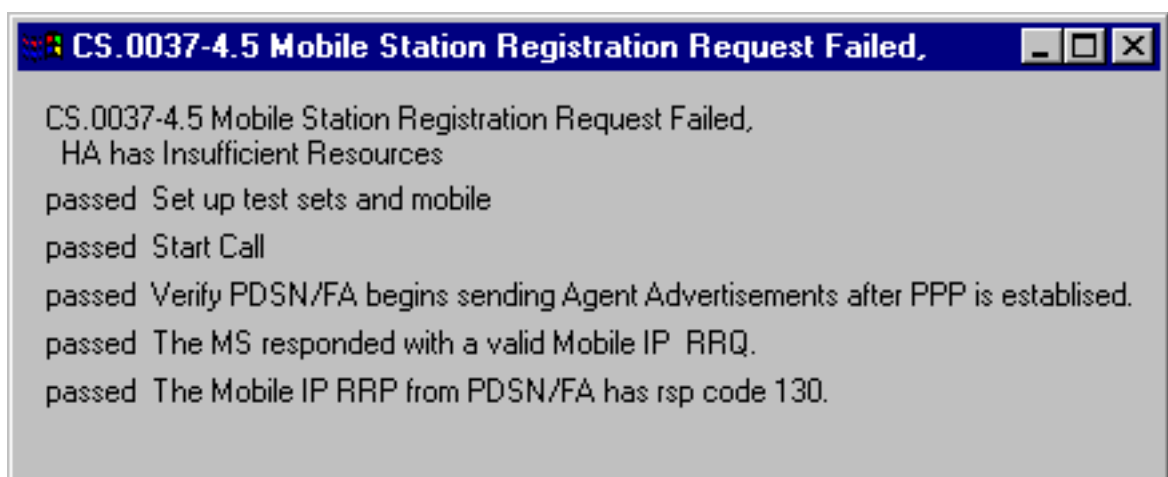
CS.0037-4.5 Mobile Station Registration Request Failed,

CS.0037-4.5 Mobile Station Registration Request Failed, HA has Insufficient Resources

passed Set up test sets and mobile

passed Start Call

passed Verify PDSN/FA begins sending Agent Advertisements after PPP is establised.

passed The MS responded with a valid Mobile IP RRQ.

passed The Mobile IP RRP from PDSN/FA has rsp code 130.